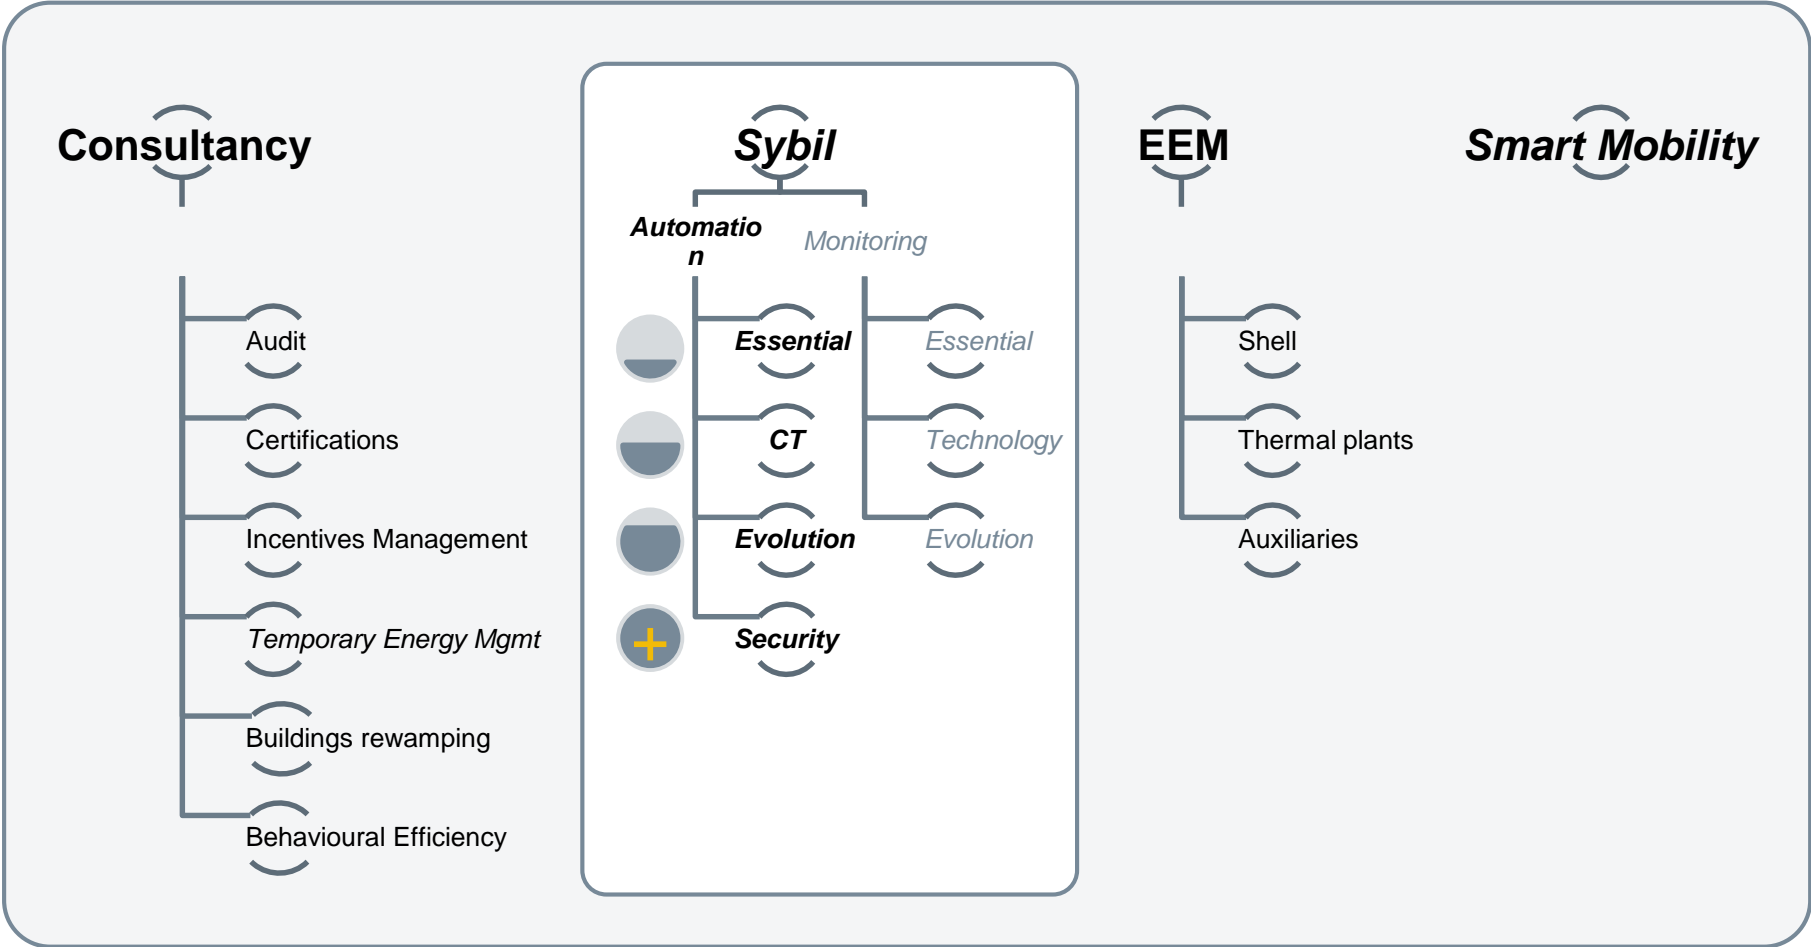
Consultancy

Audit

Certifications

Incentives Management

Temporary Energy Mgmt

Buildings rewamping

Behavioural Efficiency

Sybil

Automation

Monitoring

Essential

CT

Evolution

Security

Essential

Technology

Evolution

EEM

Shell

Thermal plants

Auxiliaries

Smart Mobility